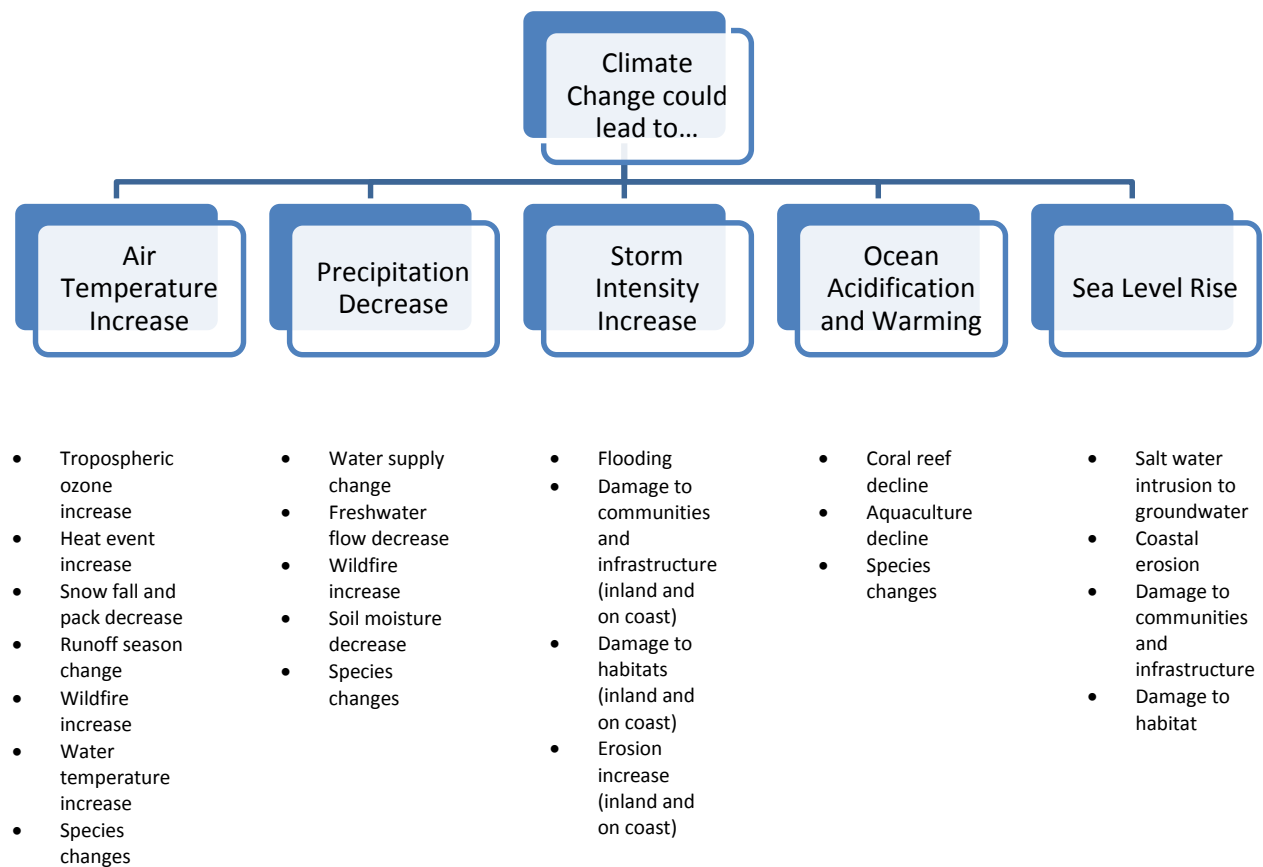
Climate Change could lead to…

Air Temperature Increase

Precipitation Decrease

Storm Intensity Increase

Ocean Acidification and Warming

Sea Level Rise

- Tropospheric ozone increase
- Heat event increase
- Snow fall and pack decrease
- Runoff season change
- Wildfire increase
- Water temperature increase
- Species changes

- Water supply change
- Freshwater flow decrease
- Wildfire increase
- Soil moisture decrease
- Species changes

- Flooding
- Damage to communities and infrastructure (inland and on coast)
- Damage to habitats (inland and on coast)
- Erosion increase (inland and on coast)

- Coral reef decline
- Aquaculture decline
- Species changes

- Salt water intrusion to groundwater
- Coastal erosion
- Damage to communities and infrastructure
- Damage to habitat